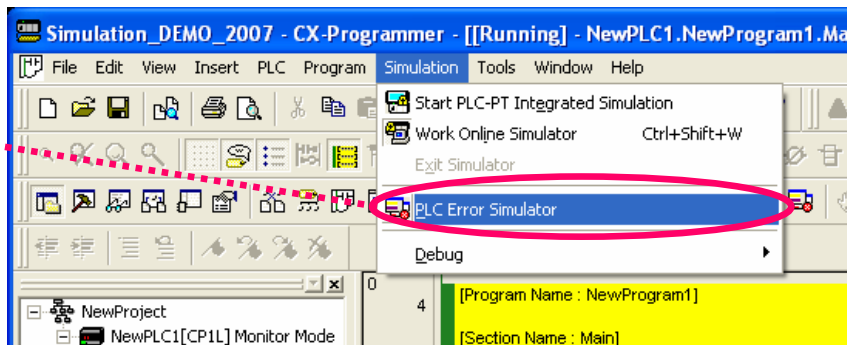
Simulation_DEMO_2007 - CX-Programmer - [[Running] - NewPLC1.NewProgram1.Ma

File Edit View Insert PLC Program Simulation Tools Window Help

Start PLC-PT Integrated Simulation
Work Online Simulator Ctrl+Shift+W
Exit Simulator
PLC Error Simulator
Debug

NewProject
NewPLC1[CP1L] Monitor Mode

0
4
[Program Name : NewProgram1]
[Section Name : Main]